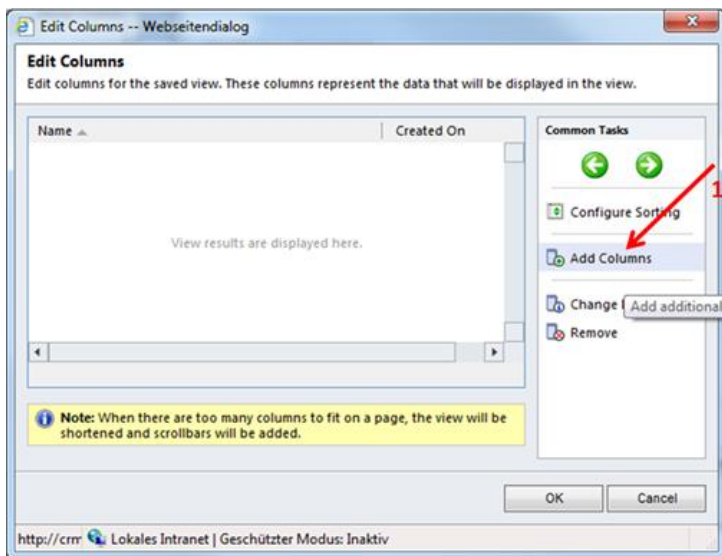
Edit Columns -- Webseitendialog

Edit Columns

Edit columns for the saved view. These columns represent the data that will be displayed in the view.

Name

Created On

View results are displayed here.

Common Tasks

Configure Sorting

Add Columns

Change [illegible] Add additional

Remove

1

Note: When there are too many columns to fit on a page, the view will be shortened and scrollbars will be added.

OK

Cancel

http://crm Lokales Intranet | Geschützter Modus: Inaktiv